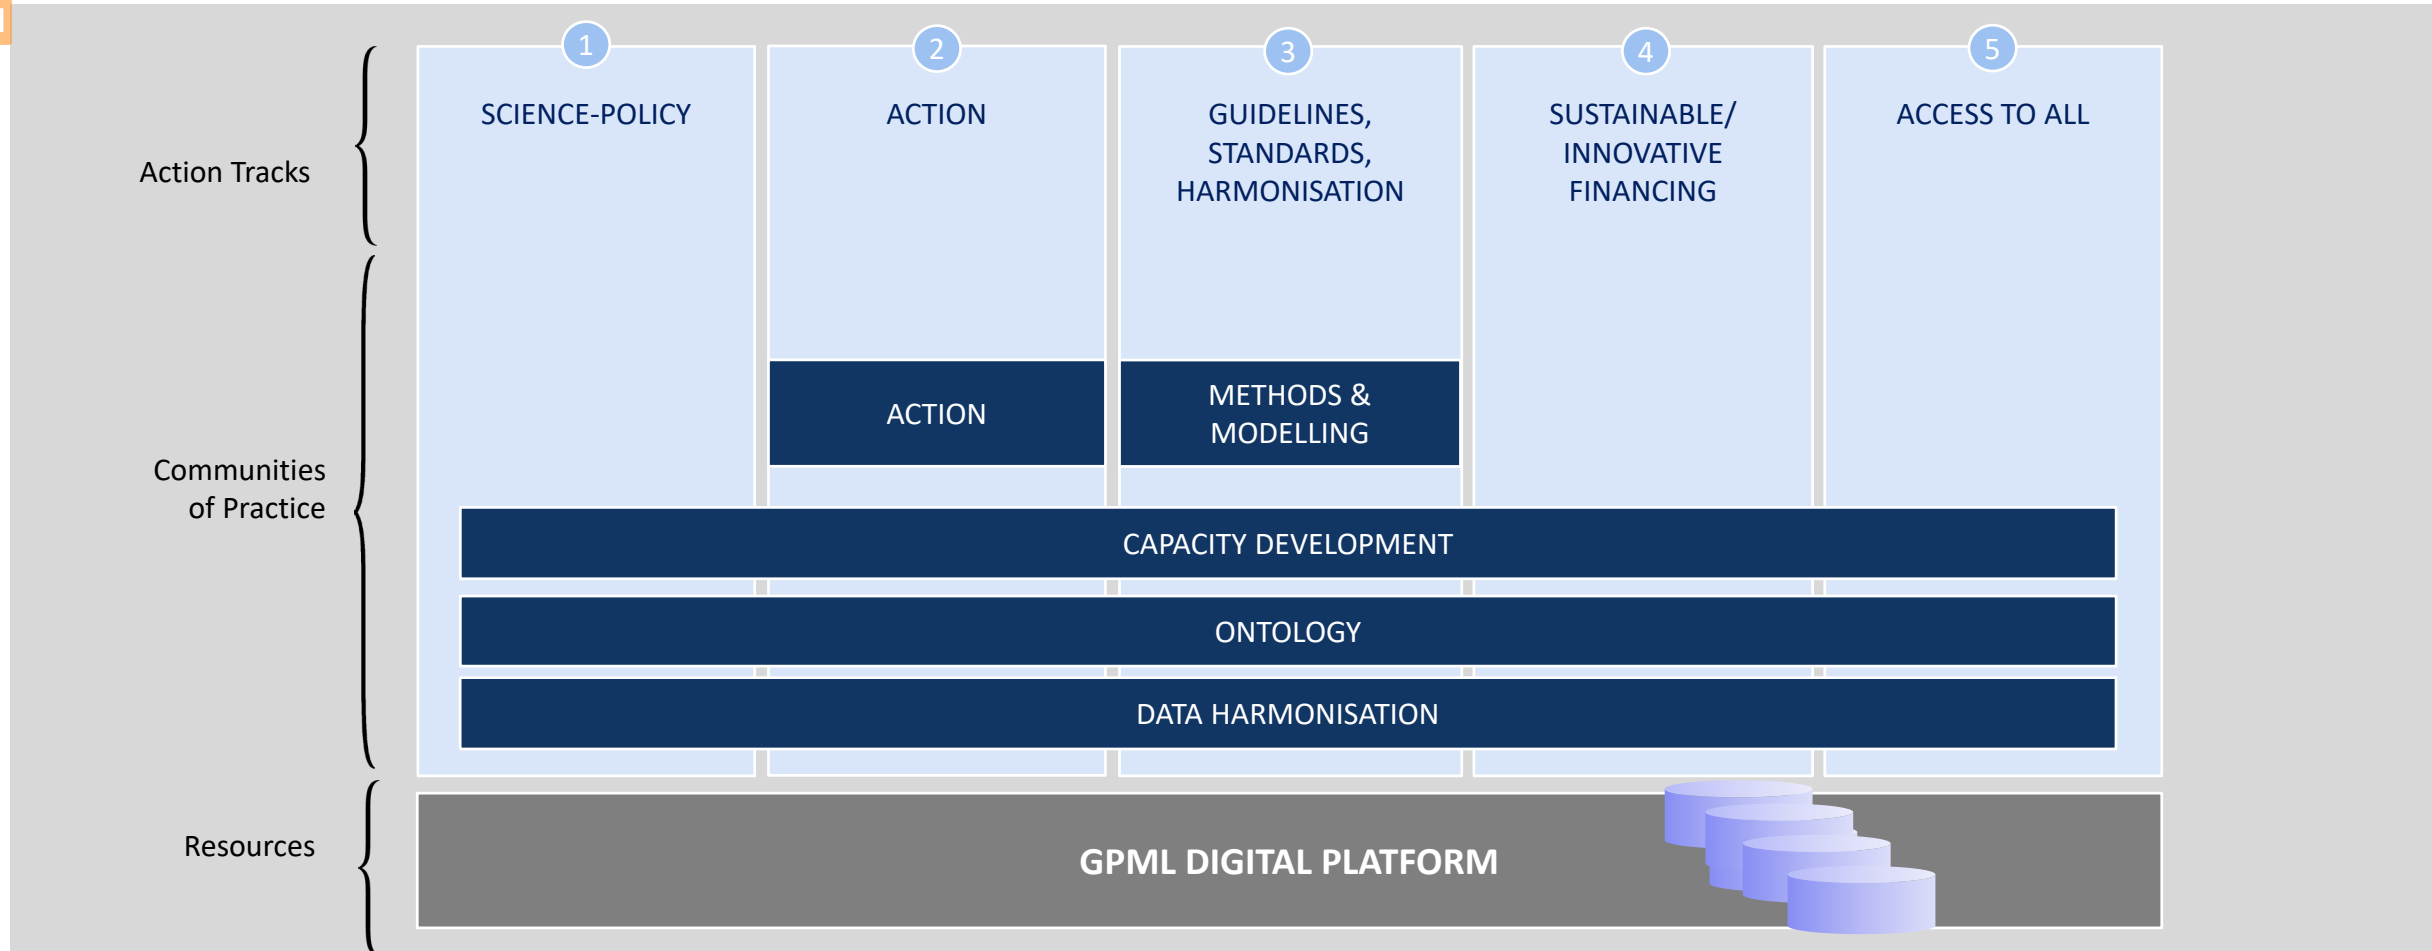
Action Tracks

Communities of Practice

Resources

1
SCIENCE-POLICY

2
ACTION

3
GUIDELINES, STANDARDS, HARMONISATION

4
SUSTAINABLE/ INNOVATIVE FINANCING

5
ACCESS TO ALL

ACTION

METHODS & MODELLING

CAPACITY DEVELOPMENT

ONTOLOGY

DATA HARMONISATION

GPML DIGITAL PLATFORM